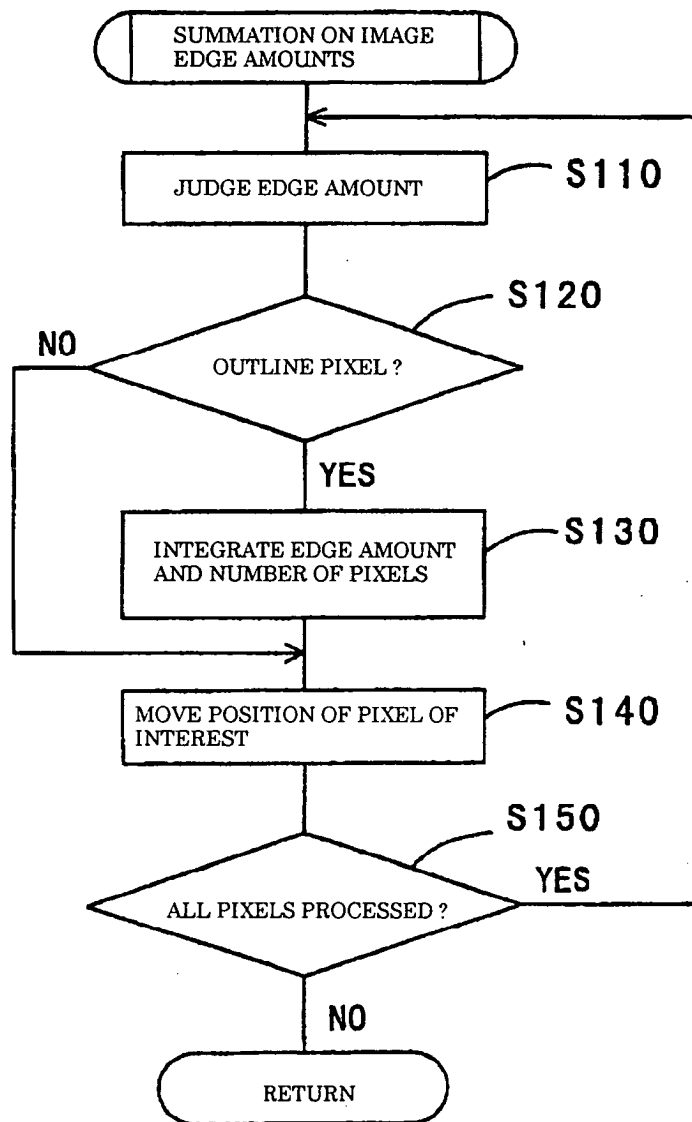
SUMMATION ON IMAGE EDGE AMOUNTS

JUDGE EDGE AMOUNT

S110

S120

NO

OUTLINE PIXEL ?

YES

INTEGRATE EDGE AMOUNT AND NUMBER OF PIXELS

S130

MOVE POSITION OF PIXEL OF INTEREST

S140

S150

YES

ALL PIXELS PROCESSED ?

NO

RETURN